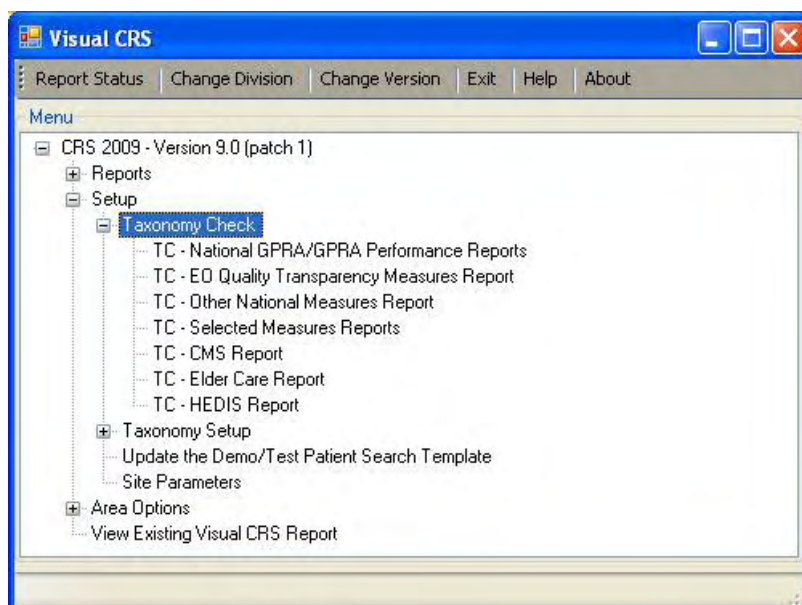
Visual CRS

Report Status | Change Division | Change Version | Exit | Help | About

Menu

CRS 2009 - Version 9.0 (patch 1)
Reports
Setup
Taxonomy Check
TC - National GPRA/GPRA Performance Reports
TC - EO Quality Transparency Measures Report
TC - Other National Measures Report
TC - Selected Measures Reports
TC - CMS Report
TC - Elder Care Report
TC - HEDIS Report
Taxonomy Setup
Update the Demo/Test Patient Search Template
Site Parameters
Area Options
View Existing Visual CRS Report